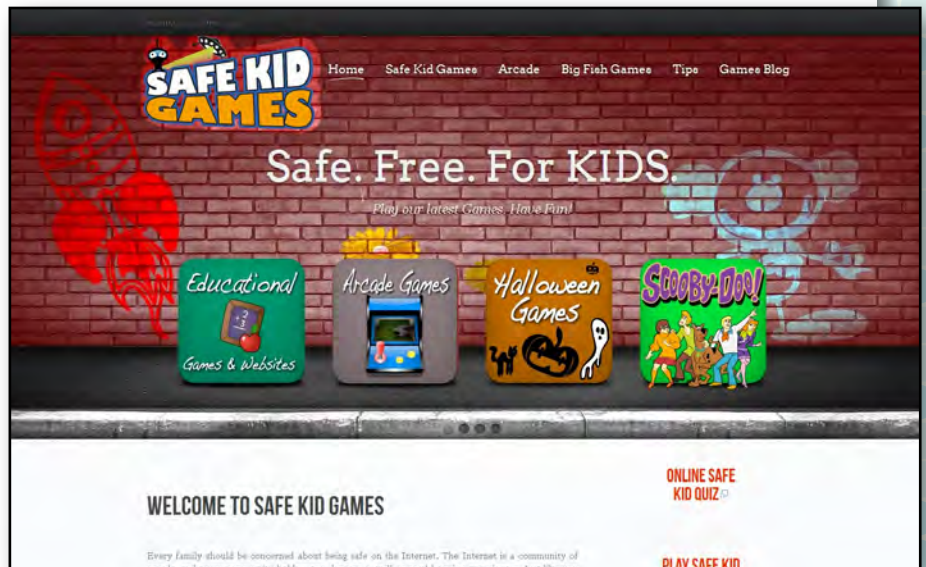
SAFE KID GAMES

Home Safe Kid Games Arcade Big Fish Games Tips Games Blog

Safe. Free. For KIDS.

Play our latest Games. Have Fun!

Educational Games & Websites

Arcade Games

Halloween Games

SCOOBY-DOO!

WELCOME TO SAFE KID GAMES

Every family should be concerned about being safe on the Internet. The Internet is a community of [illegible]

ONLINE SAFE KID QUIZ

PLAY SAFE KID